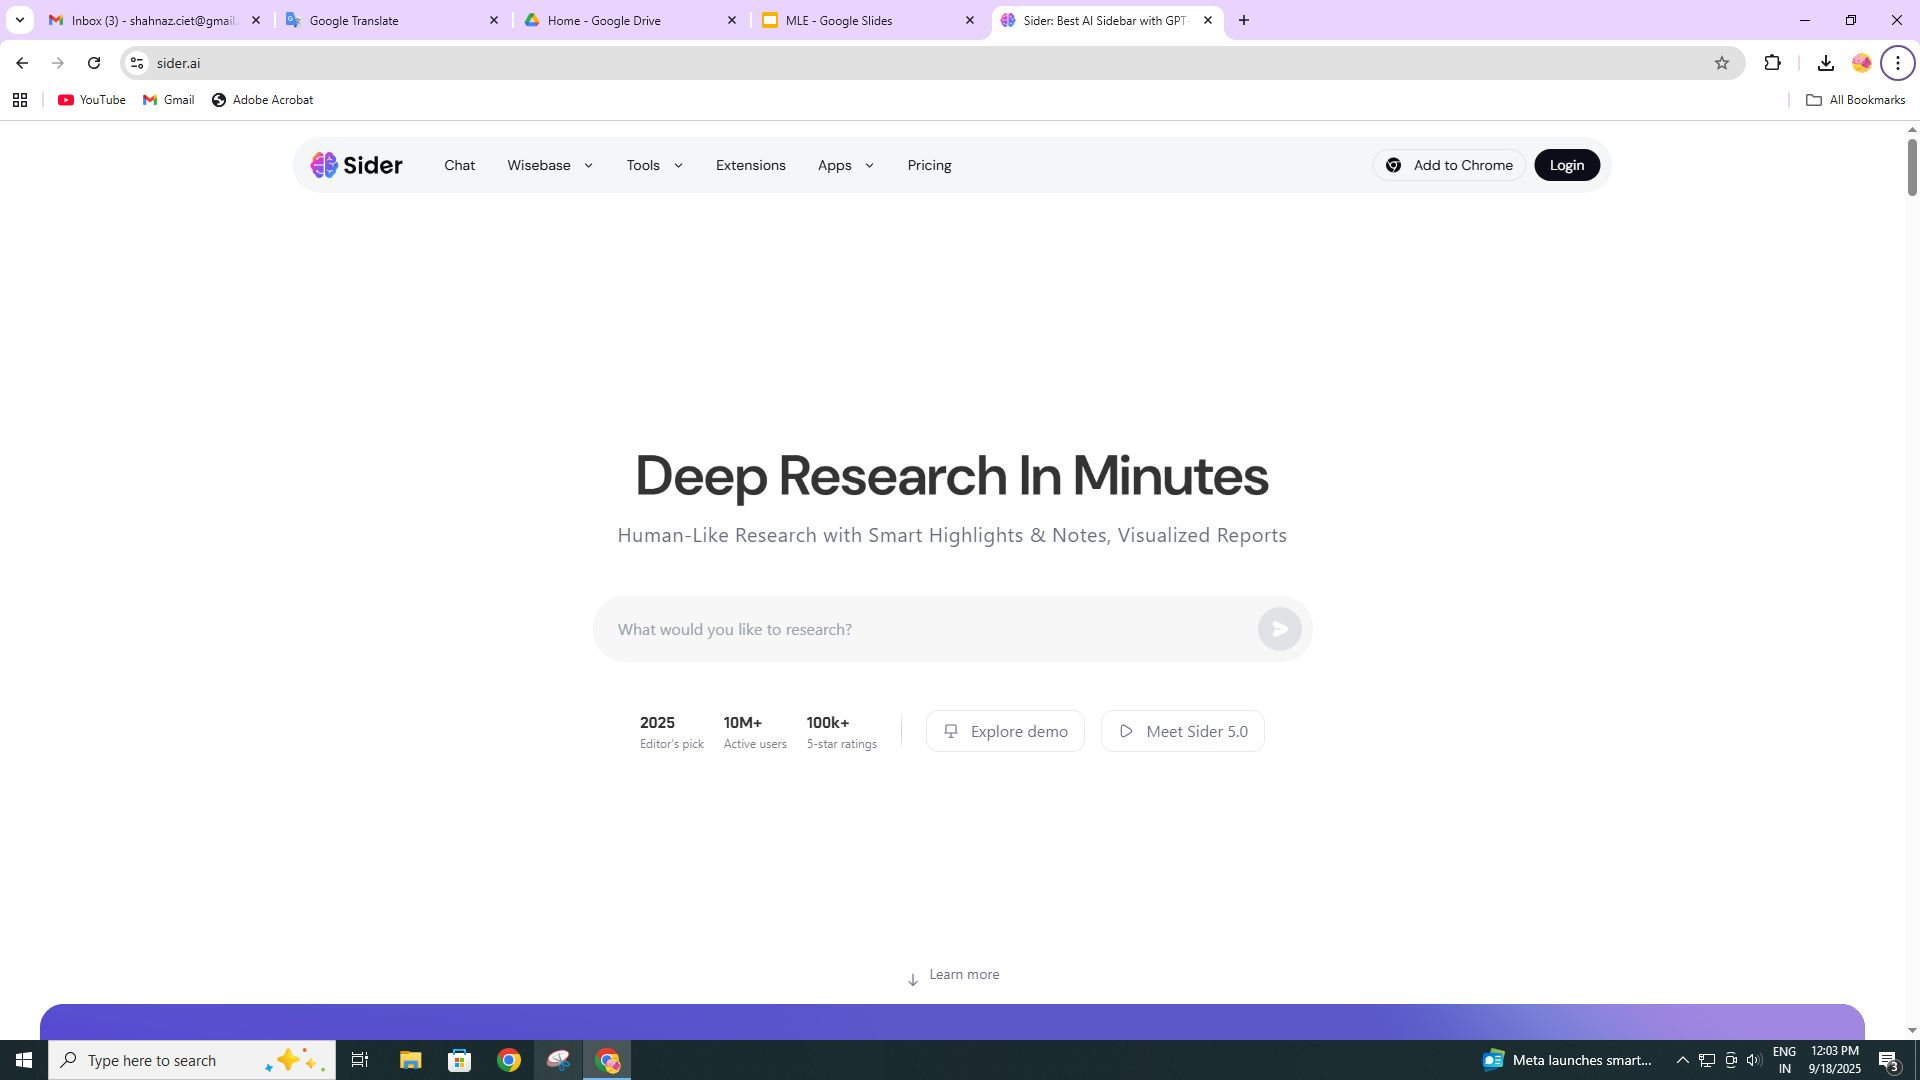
Inbox (3) - shahnaz.ciet@gmail.
Google Translate
Home - Google Drive
MLE - Google Slides
Sider: Best AI Sidebar with GPT

sider.ai

YouTube
Gmail
Adobe Acrobat
All Bookmarks

Sider
Chat
Wisebase
Tools
Extensions
Apps
Pricing
Add to Chrome
Login

Deep Research In Minutes

Human-Like Research with Smart Highlights & Notes, Visualized Reports

What would you like to research?

2025
Editor's pick
10M+
Active users
100k+
5-star ratings
Explore demo
Meet Sider 5.0

Learn more

Type here to search
Meta launches smart...
ENG
IN
12:03 PM
9/18/2025
3